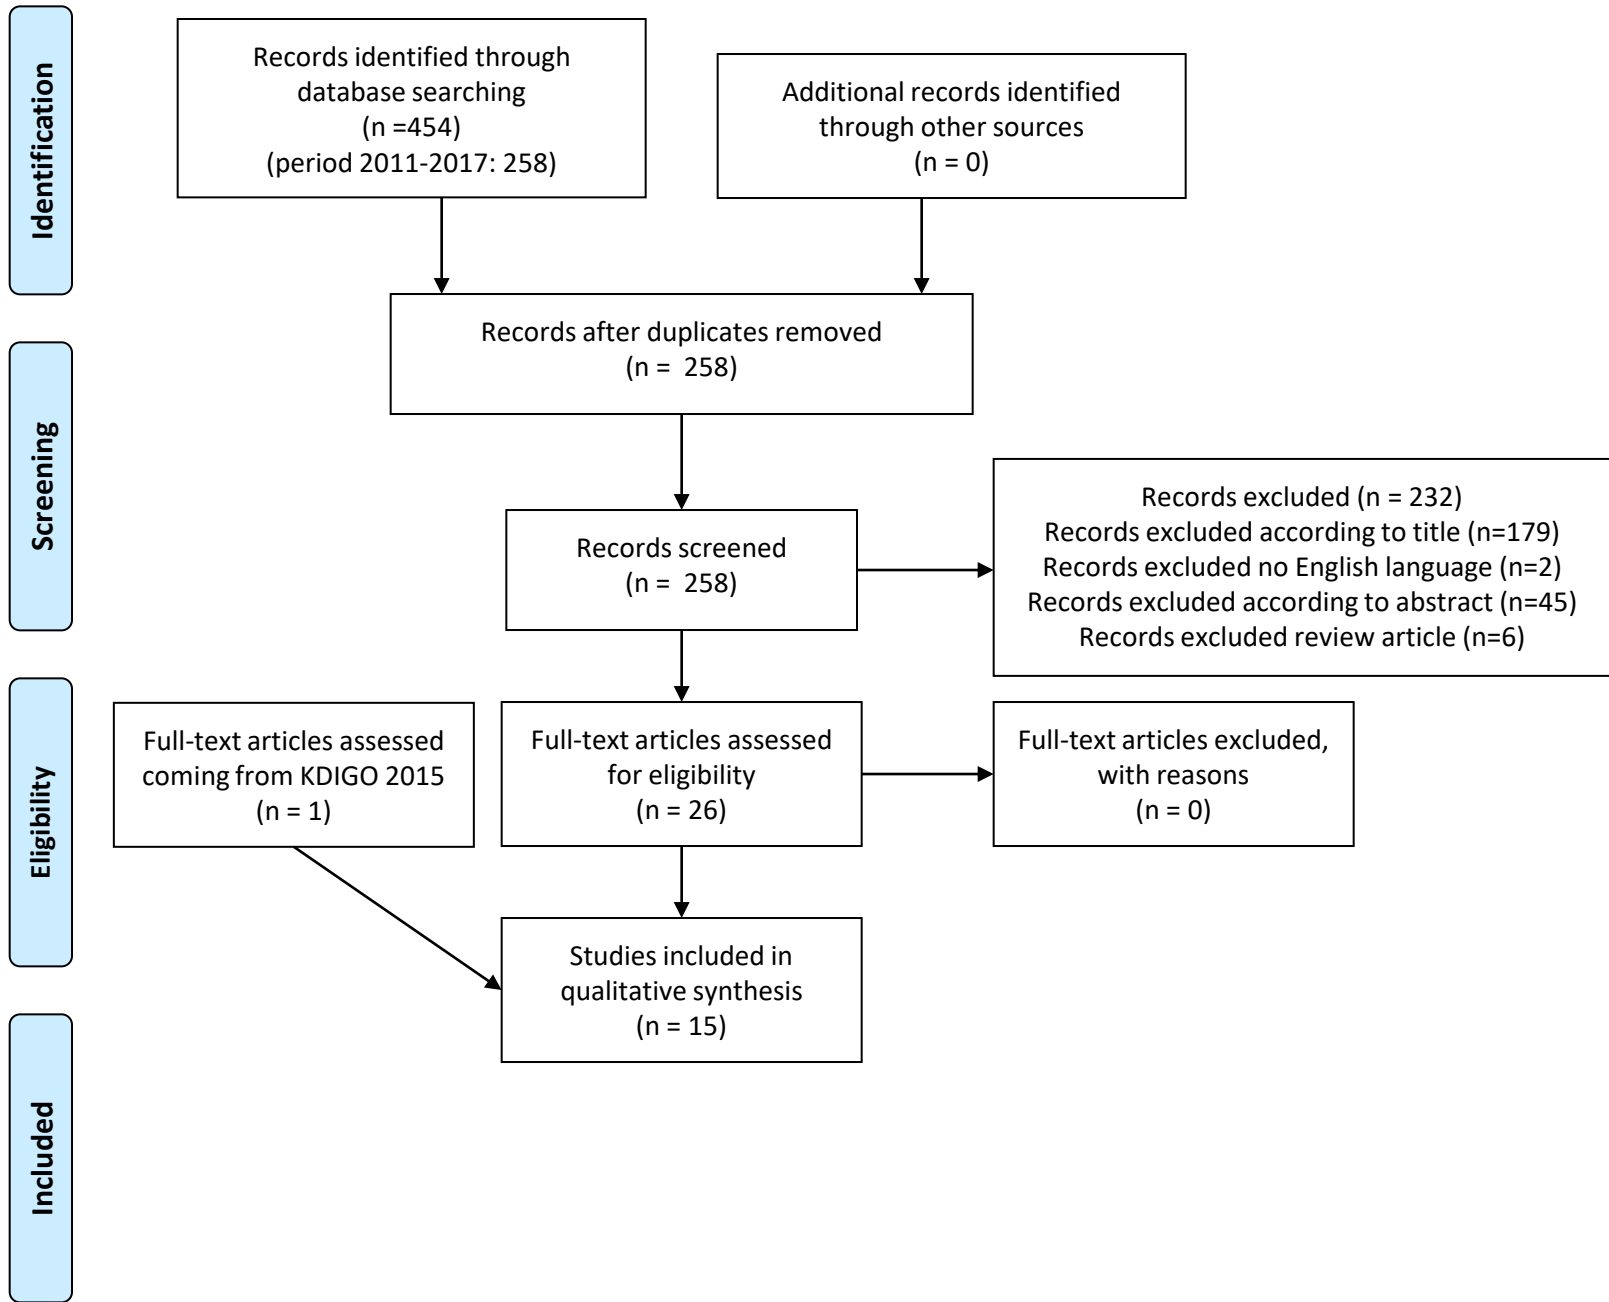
Identification

Records identified through database searching
(n =454)
(period 2011-2017: 258)

Additional records identified through other sources
(n = 0)

Screening

Records after duplicates removed
(n = 258)

Records screened
(n = 258)

Records excluded (n = 232)
Records excluded according to title (n=179)
Records excluded no English language (n=2)
Records excluded according to abstract (n=45)
Records excluded review article (n=6)

Eligibility

Full-text articles assessed coming from KDIGO 2015
(n = 1)

Full-text articles assessed for eligibility
(n = 26)

Full-text articles excluded, with reasons
(n = 0)

Included

Studies included in qualitative synthesis
(n = 15)